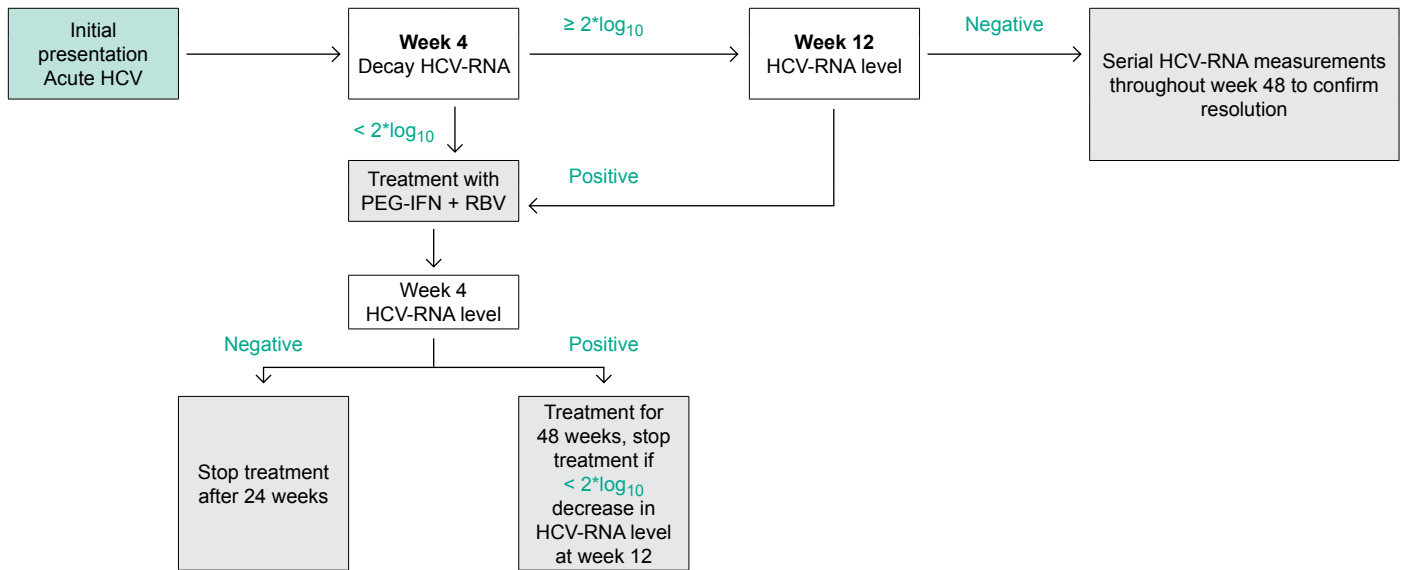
Initial presentation Acute HCV

**Week 4**
Decay HCV-RNA

$\geq 2*\log_{10}$

**Week 12**
HCV-RNA level

Negative

Serial HCV-RNA measurements throughout week 48 to confirm resolution

$< 2*\log_{10}$

Positive

Treatment with PEG-IFN + RBV

Week 4
HCV-RNA level

Negative

Positive

Stop treatment after 24 weeks

Treatment for 48 weeks, stop treatment if $< 2*\log_{10}$ decrease in HCV-RNA level at week 12